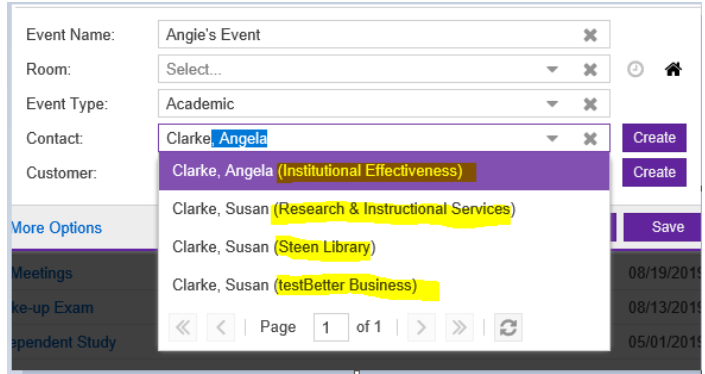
Event Name: Angie's Event

Room: Select...

Event Type: Academic

Contact: Clarke, Angela

Create

Customer:

Create

More Options

Save

Meetings 08/19/201

ke-up Exam 08/13/201

ependent Study 05/01/201

Clarke, Angela (Institutional Effectiveness)

Clarke, Susan (Research & Instructional Services)

Clarke, Susan (Steen Library)

Clarke, Susan (testBetter Business)

Page 1 of 1